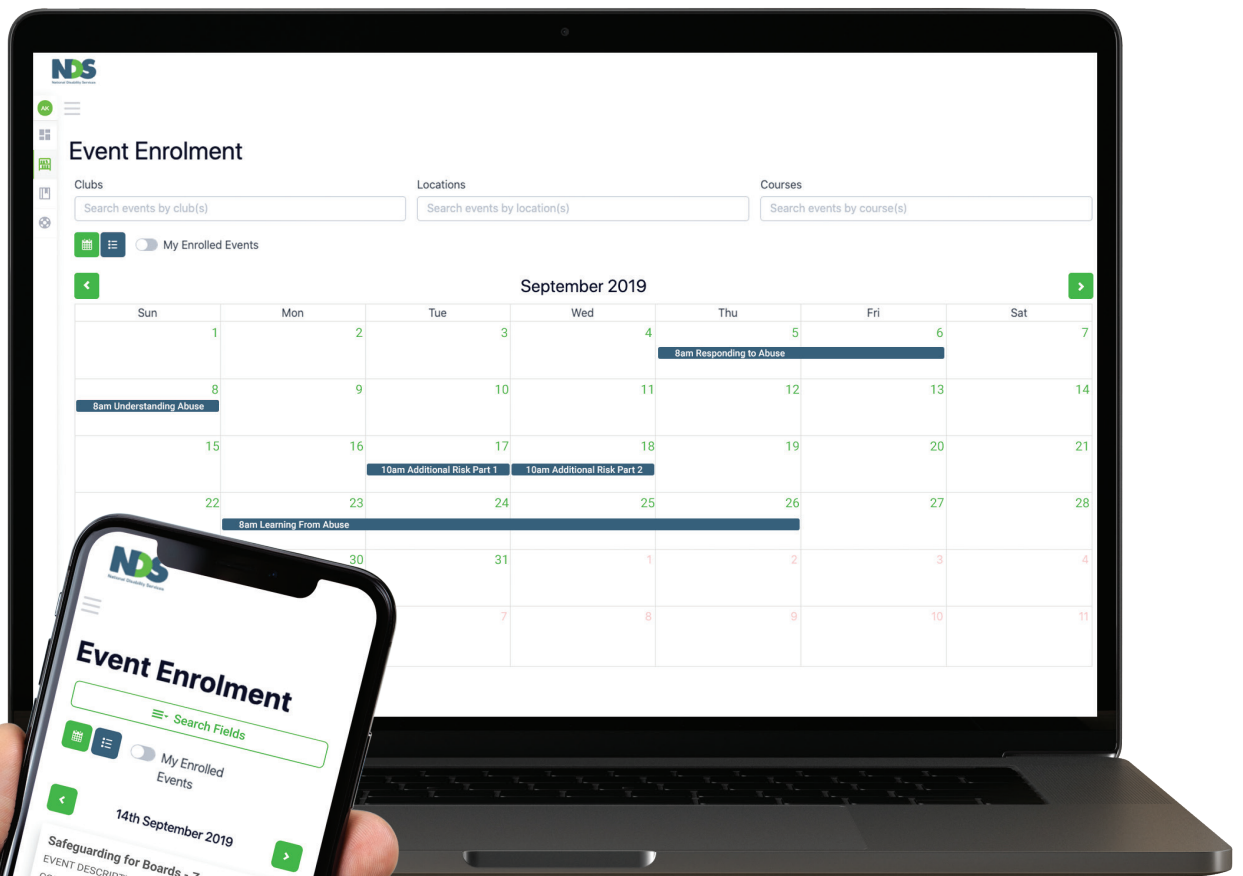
NDS
National Disability Services

AK

Event Enrolment

Clubs
Search events by club(s)

Locations
Search events by location(s)

Courses
Search events by course(s)

My Enrolled Events

September 2019

| Sun | Mon | Tue | Wed | Thu | Fri | Sat |
|---|---|---|---|---|---|---|
| 1 | 2 | 3 | 4 | 5 8am Responding to Abuse | 6 | 7 |
| 8 8am Understanding Abuse | 9 | 10 | 11 | 12 | 13 | 14 |
| 15 | 16 | 17 10am Additional Risk Part 1 | 18 10am Additional Risk Part 2 | 19 | 20 | 21 |
| 22 | 23 8am Learning From Abuse | 24 | 25 | 26 | 27 | 28 |
| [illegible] | 30 | 31 | 1 | 2 | 3 | 4 |
| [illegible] | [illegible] | 7 | 8 | 9 | 10 | 11 |

NDS
National Disability Services

Event Enrolment

Search Fields

My Enrolled Events

14th September 2019

Safeguarding for Boards - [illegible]
EVENT DESCRIPT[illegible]
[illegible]